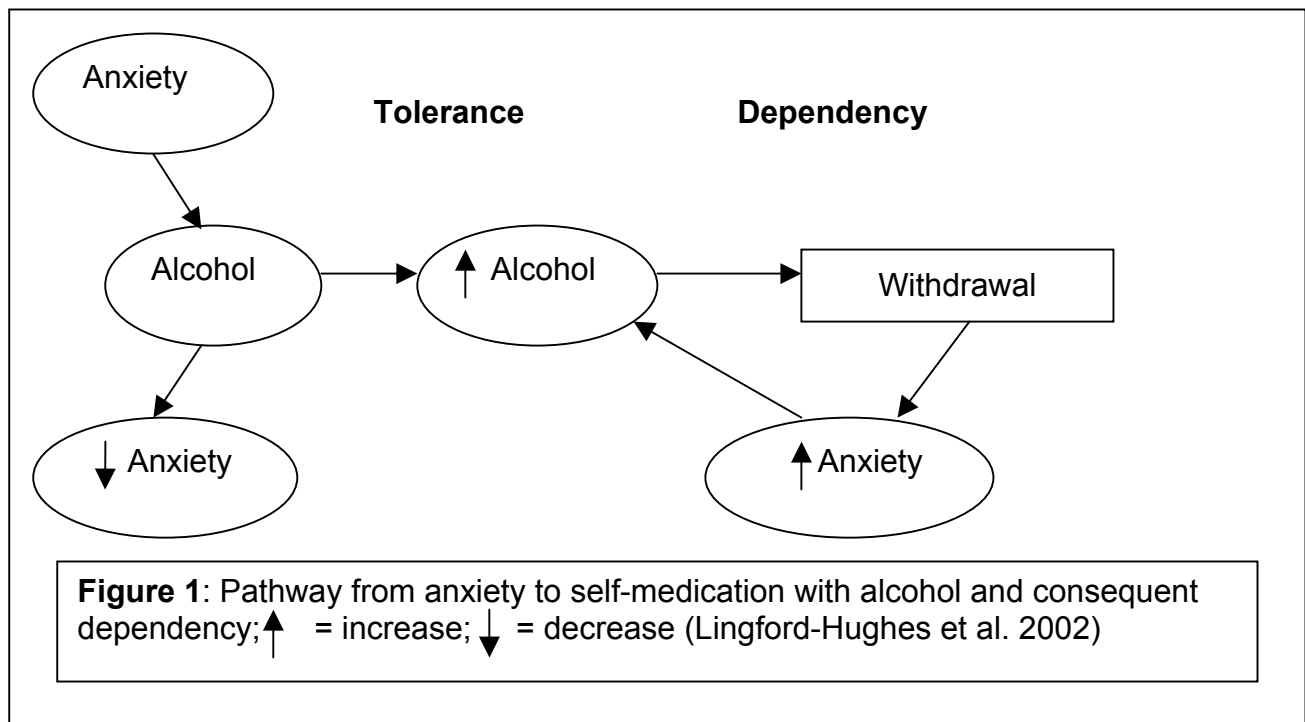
Anxiety

Tolerance

Dependency

Alcohol

↑ Alcohol

Withdrawal

↓ Anxiety

↑ Anxiety

**Figure 1**: Pathway from anxiety to self-medication with alcohol and consequent dependency; ↑ = increase; ↓ = decrease (Lingford-Hughes et al. 2002)